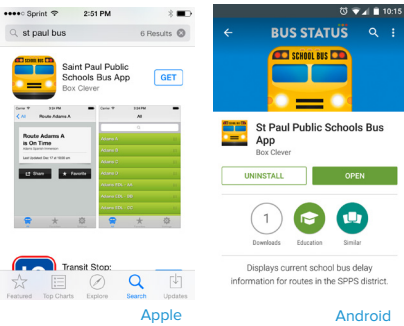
Sprint 2:51 PM

st paul bus

6 Results

Saint Paul Public Schools Bus App

Box Clever

GET

All Route Adams A

Route Adams A is On Time

Last Updated Dec 17 at 10:05 am

Share Favorite

All

Adams A

Adams B

Adams C

Adams D

Adams CDL - AM

Adams CDL - PM

Adams E

Transit Stop:

Featured Top Charts Explore Search Updates

Apple

10:15

BUS STATUS

SCHOOL BUS

St Paul Public Schools Bus App

Box Clever

UNINSTALL

OPEN

1

Downloads

Education

Similar

Displays current school bus delay information for routes in the SPPS district.

Android